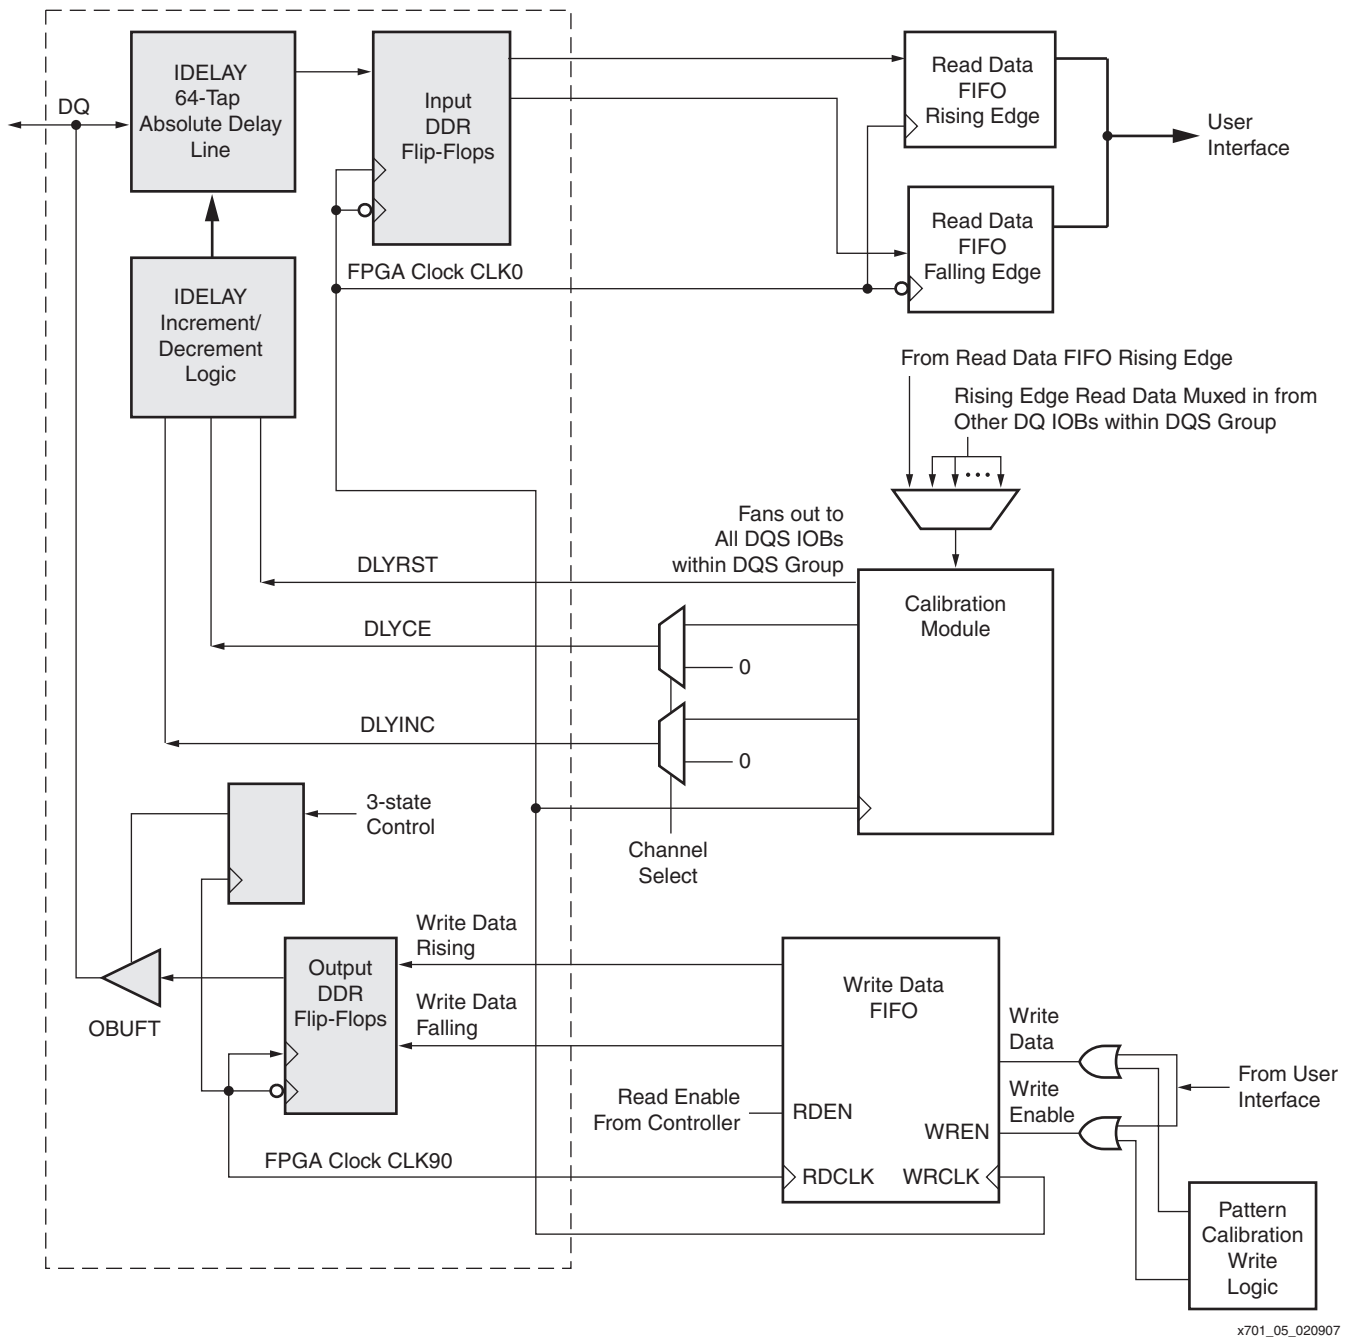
DQ

IDELAY 64-Tap Absolute Delay Line

Input DDR Flip-Flops

Read Data FIFO Rising Edge

User Interface

Read Data FIFO Falling Edge

FPGA Clock CLK0

IDELAY Increment/ Decrement Logic

From Read Data FIFO Rising Edge

Rising Edge Read Data Muxed in from Other DQ IOBs within DQS Group

Fans out to All DQS IOBs within DQS Group

DLYRST

Calibration Module

DLYCE

0

DLYINC

0

3-state Control

Channel Select

Write Data Rising

Output DDR Flip-Flops

Write Data FIFO

Write Data Falling

OBUFT

Write Data

Write Enable

From User Interface

Read Enable From Controller

RDEN

WREN

FPGA Clock CLK90

RDCLK

WRCLK

Pattern Calibration Write Logic

x701_05_020907